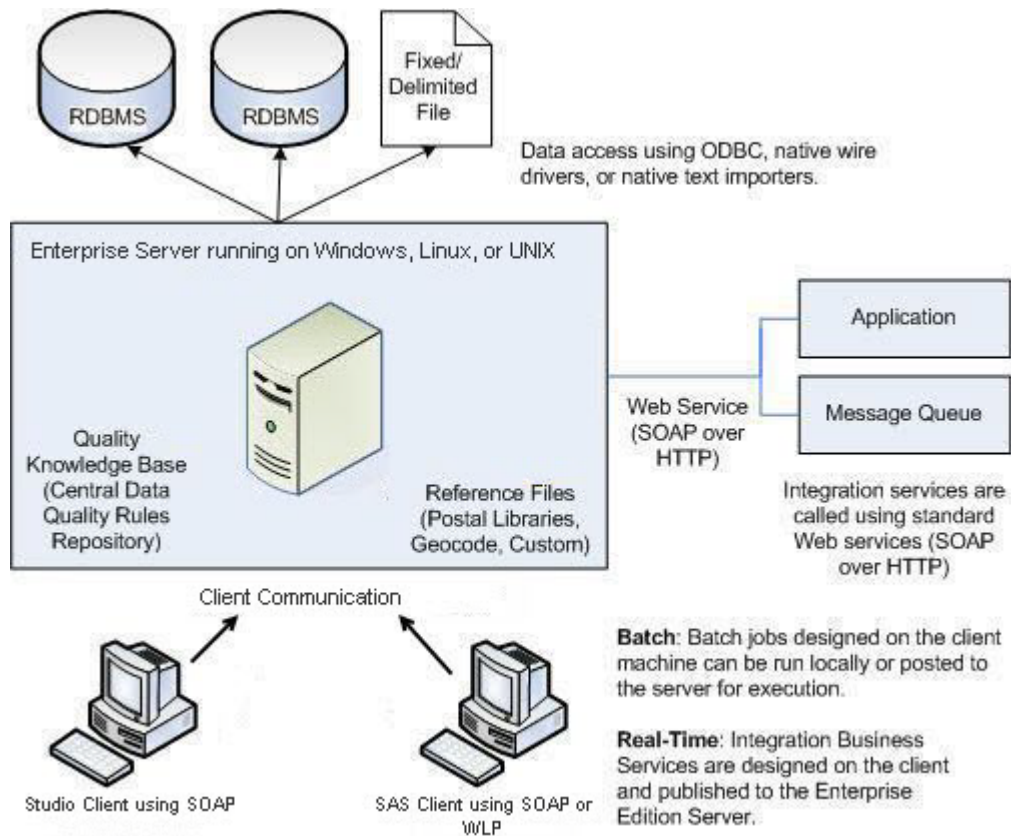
RDBMS

RDBMS

Fixed/ Delimited File

Data access using ODBC, native wire drivers, or native text importers.

Enterprise Server running on Windows, Linux, or UNIX

Quality Knowledge Base (Central Data Quality Rules Repository)

Reference Files (Postal Libraries, Geocode, Custom)

Web Service (SOAP over HTTP)

Application

Message Queue

Integration services are called using standard Web services (SOAP over HTTP)

Client Communication

**Batch**: Batch jobs designed on the client machine can be run locally or posted to the server for execution.

**Real-Time**: Integration Business Services are designed on the client and published to the Enterprise Edition Server.

Studio Client using SOAP

SAS Client using SOAP or WLP